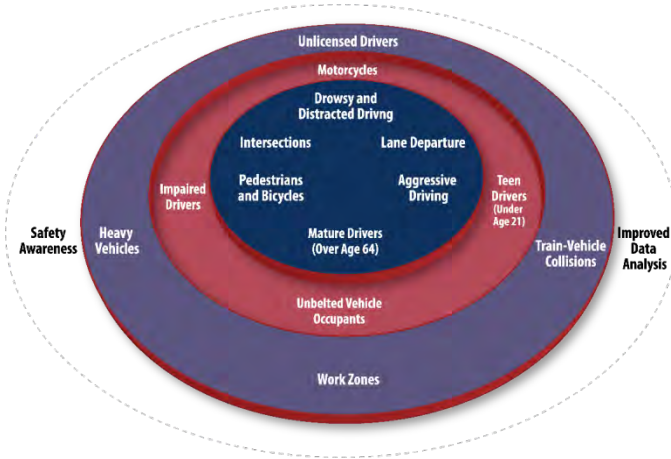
Unlicensed Drivers

Motorcycles

Drowsy and Distracted Drivng

Intersections

Lane Departure

Impaired Drivers

Pedestrians and Bicycles

Aggressive Driving

Teen Drivers (Under Age 21)

Safety Awareness

Heavy Vehicles

Mature Drivers (Over Age 64)

Train-Vehicle Collisions

Improved Data Analysis

Unbelted Vehicle Occupants

Work Zones